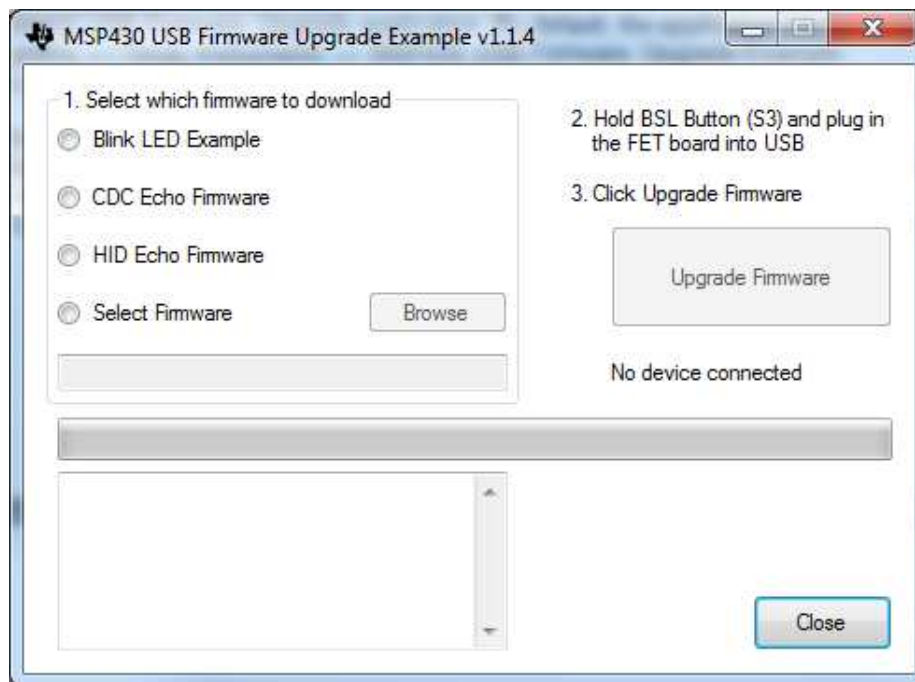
MSP430 USB Firmware Upgrade Example v1.1.4

1. Select which firmware to download

Blink LED Example

CDC Echo Firmware

HID Echo Firmware

Select Firmware

Browse

2. Hold BSL Button (S3) and plug in the FET board into USB

3. Click Upgrade Firmware

Upgrade Firmware

No device connected

Close